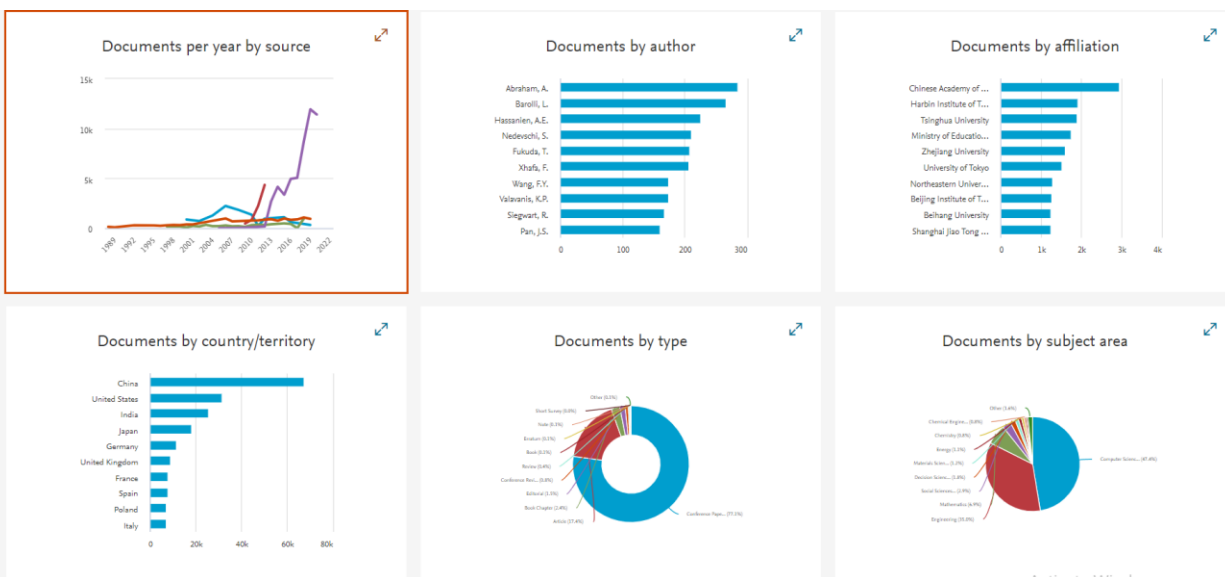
Documents per year by source

15k
10k
5k
0

1989 1992 1995 1998 2001 2004 2007 2010 2013 2016 2019 2022

Documents by author

Abraham, A.
Barolli, L.
Hassanien, A.E.
Nedevschi, S.
Fukuda, T.
Xhafa, F.
Wang, F.Y.
Valavanis, K.P.
Siegwart, R.
Pan, J.S.

0 100 200 300

Documents by affiliation

Chinese Academy of ...
Harbin Institute of T...
Tsinghua University
Ministry of Educatio...
Zhejiang University
University of Tokyo
Northeastern Univer...
Beijing Institute of T...
Beihang University
Shanghai Jiao Tong ...

0 1k 2k 3k 4k

Documents by country/territory

China
United States
India
Japan
Germany
United Kingdom
France
Spain
Poland
Italy

0 20k 40k 60k 80k

Documents by type

Other (0.3%)
Short Survey (0.0%)
Note (0.1%)
Erratum (0.1%)
Book (0.1%)
Review (0.4%)
Conference Revi... (0.8%)
Editorial (1.5%)
Book Chapter (2.4%)
Article (17.4%)
Conference Pape... (77.1%)

Documents by subject area

Other (1.4%)
Chemical Engine... (0.8%)
Chemistry (0.8%)
Energy (1.1%)
Materials Scien... (1.1%)
Decision Scienc... (1.8%)
Social Sciences... (1.9%)
Mathematics (4.9%)
Engineering (30.0%)
Computer Scienc... (47.0%)